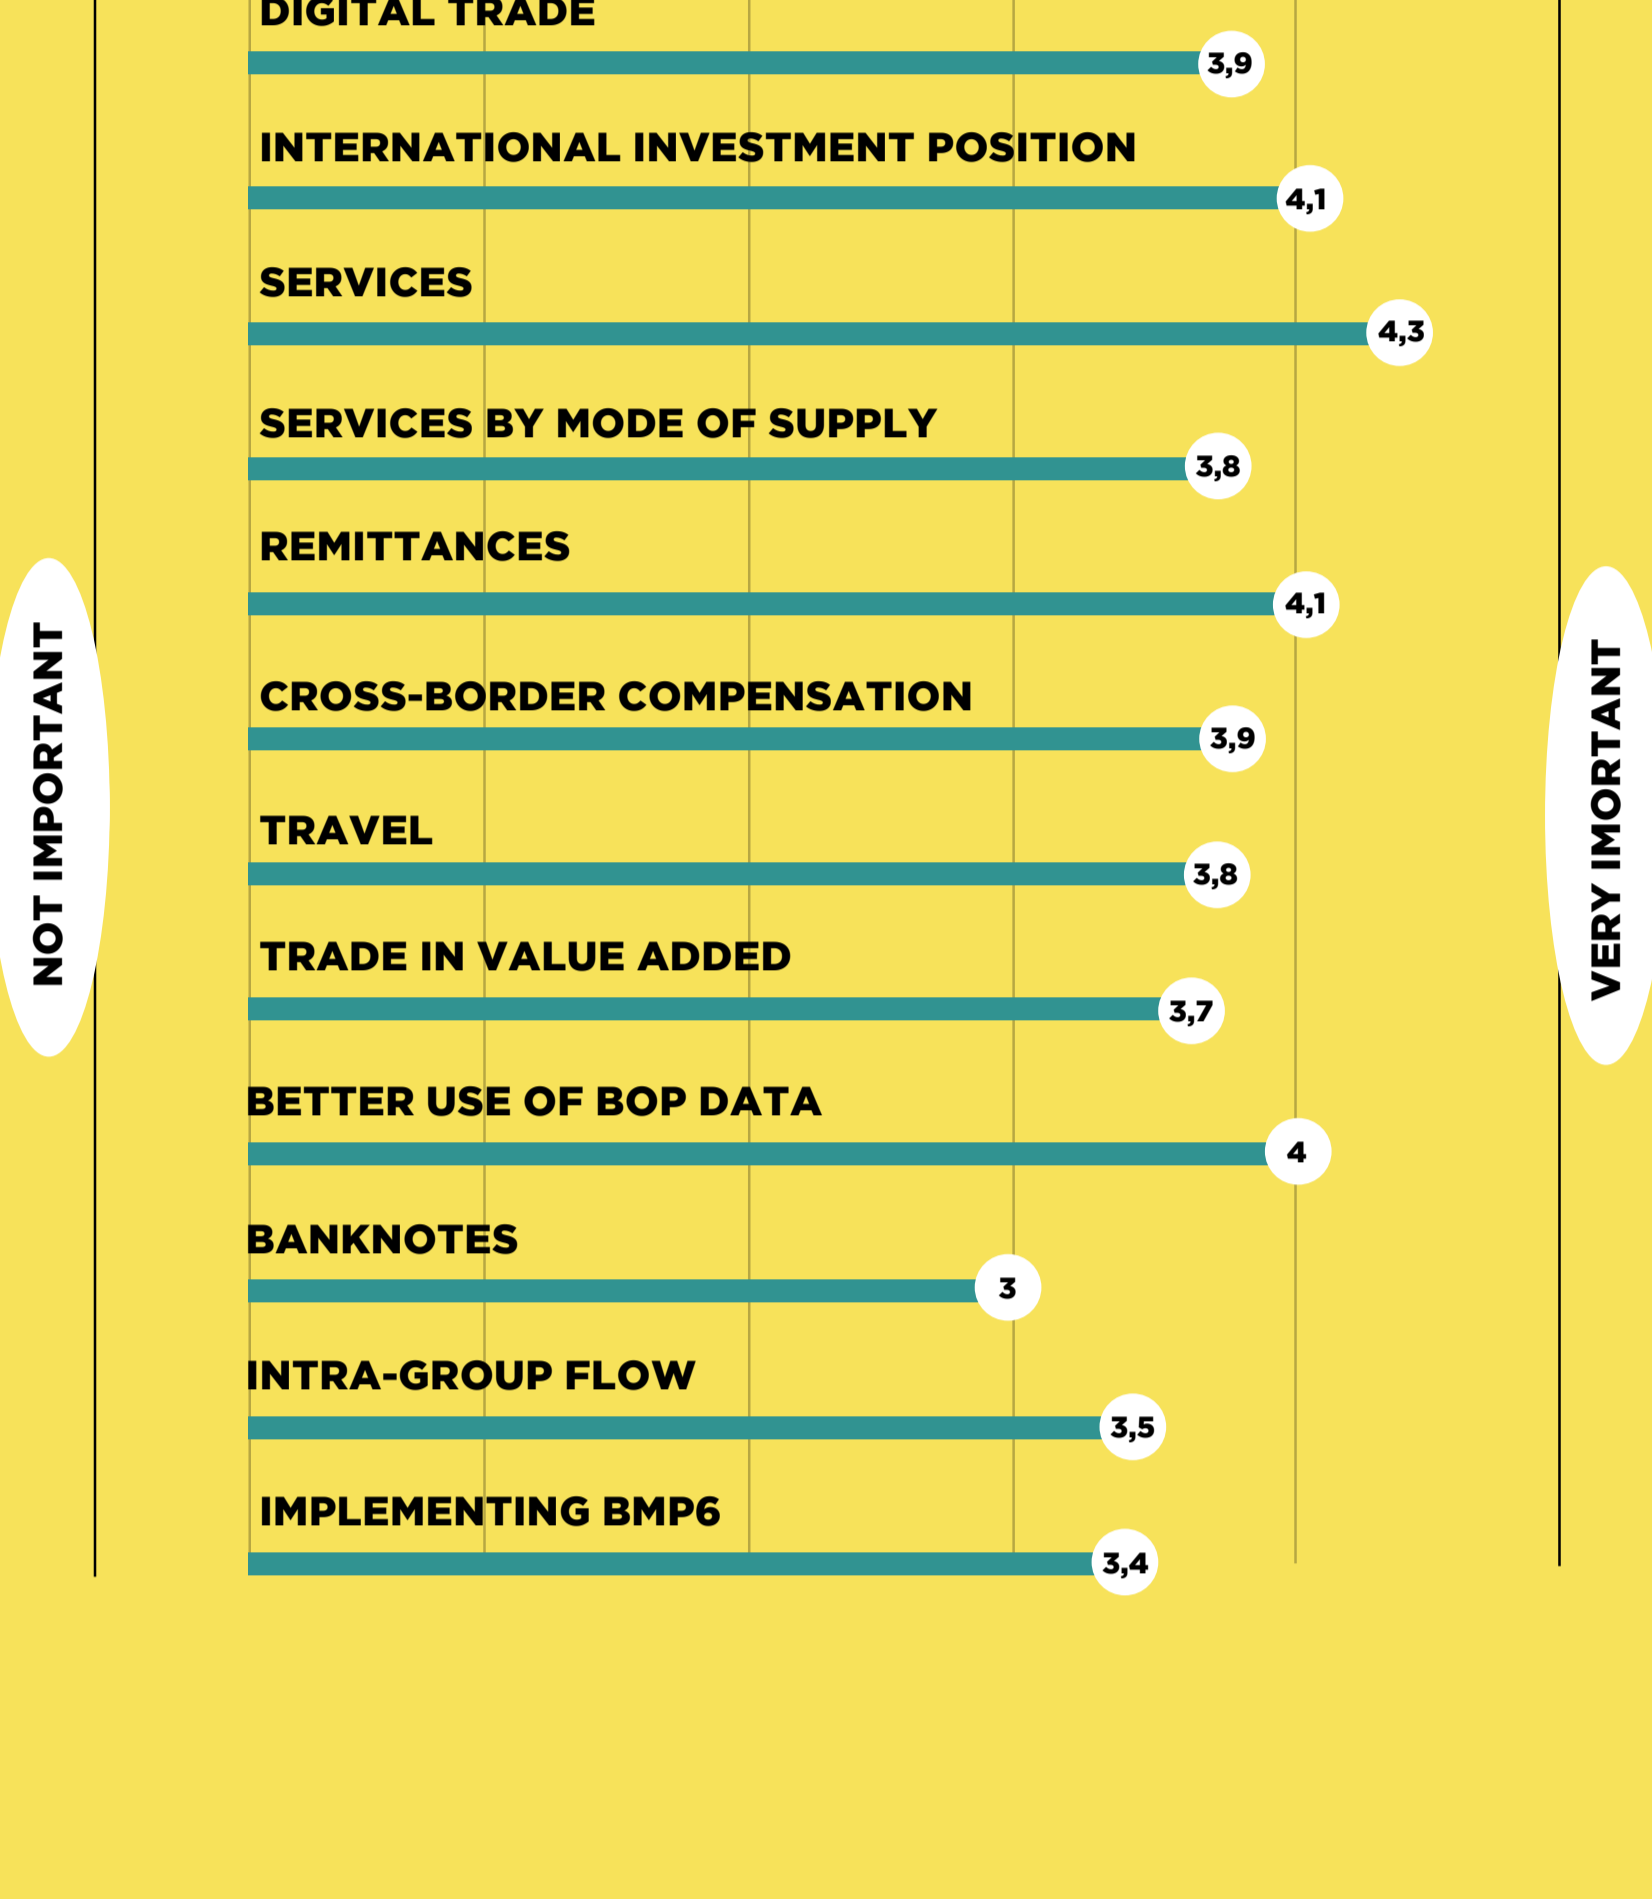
DIGITAL TRADE

3,9

INTERNATIONAL INVESTMENT POSITION

4,1

SERVICES

4,3

SERVICES BY MODE OF SUPPLY

3,8

REMITTANCES

4,1

CROSS-BORDER COMPENSATION

3,9

TRAVEL

3,8

TRADE IN VALUE ADDED

3,7

BETTER USE OF BOP DATA

4

BANKNOTES

3

INTRA-GROUP FLOW

3,5

IMPLEMENTING BMP6

3,4

NOT IMPORTANT

VERY IMORTANT